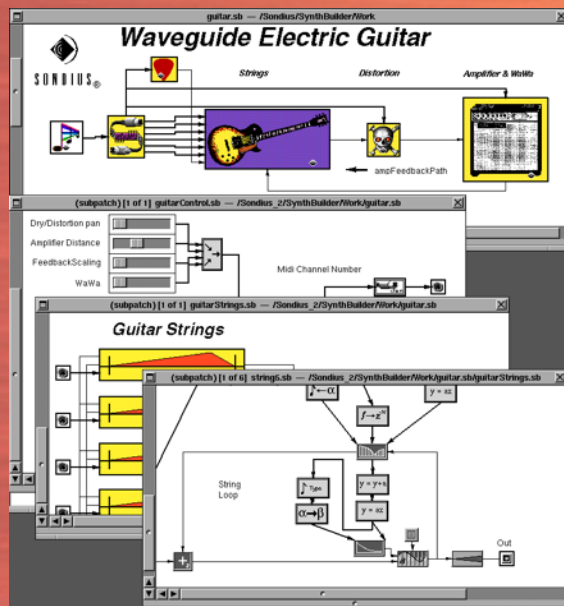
guitar.sb — /Sondius/SynthBuilder/Work

Waveguide Electric Guitar

SONDIUS®

Strings

Distortion

Amplifier & WaWa

ampFeedbackPath

(subpatch) [1 of 1] guitarControl.sb — /Sondius_2/SynthBuilder/Work/guitar.sb

Dry/Distortion pan

Amplifier Distance

FeedbackScaling

WaWa

Midi Channel Number

(subpatch) [1 of 1] guitarStrings.sb — /Sondius_2/SynthBuilder/Work/guitar.sb

Guitar Strings

(subpatch) [1 of 6] string6.sb — /Sondius_2/SynthBuilder/Work/guitar.sb/guitarStrings.sb

$f \to \epsilon^{x}$

$y = ax$

String Loop

$y = y+x$

$y = ax$

$\alpha \to \beta$

Out